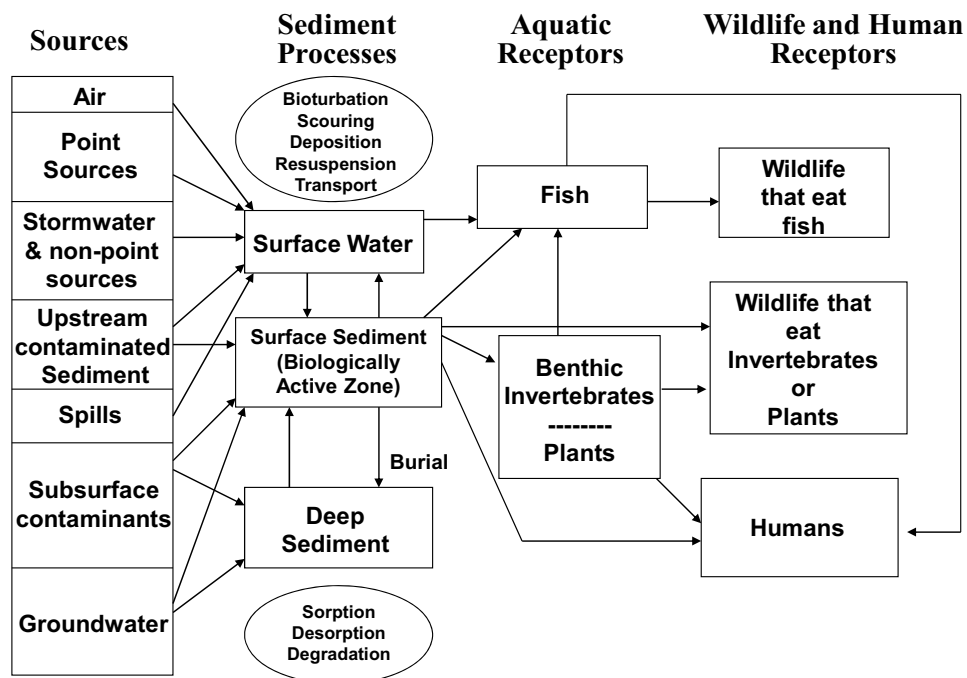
Sources

Sediment Processes

Aquatic Receptors

Wildlife and Human Receptors

Air

Point Sources

Stormwater & non-point sources

Upstream contaminated Sediment

Spills

Subsurface contaminants

Groundwater

Bioturbation
Scouring
Deposition
Resuspension
Transport

Surface Water

Surface Sediment (Biologically Active Zone)

Burial

Deep Sediment

Sorption
Desorption
Degradation

Fish

Benthic Invertebrates
--------
Plants

Wildlife that eat fish

Wildlife that eat Invertebrates or Plants

Humans